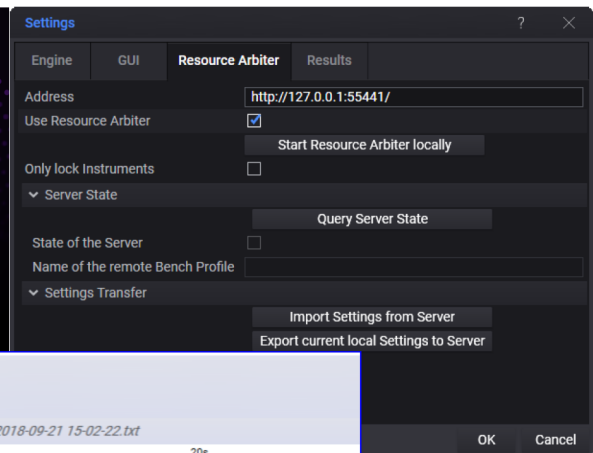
Settings

?

Engine
GUI
Resource Arbiter
Results

Address
http://127.0.0.1:55441/

Use Resource Arbiter

Start Resource Arbiter locally

Only lock Instruments

Server State

Query Server State

State of the Server

Name of the remote Bench Profile

Settings Transfer

Import Settings from Server

Export current local Settings to Server

2018-09-21 15-02-22.txt

20s

OK
Cancel